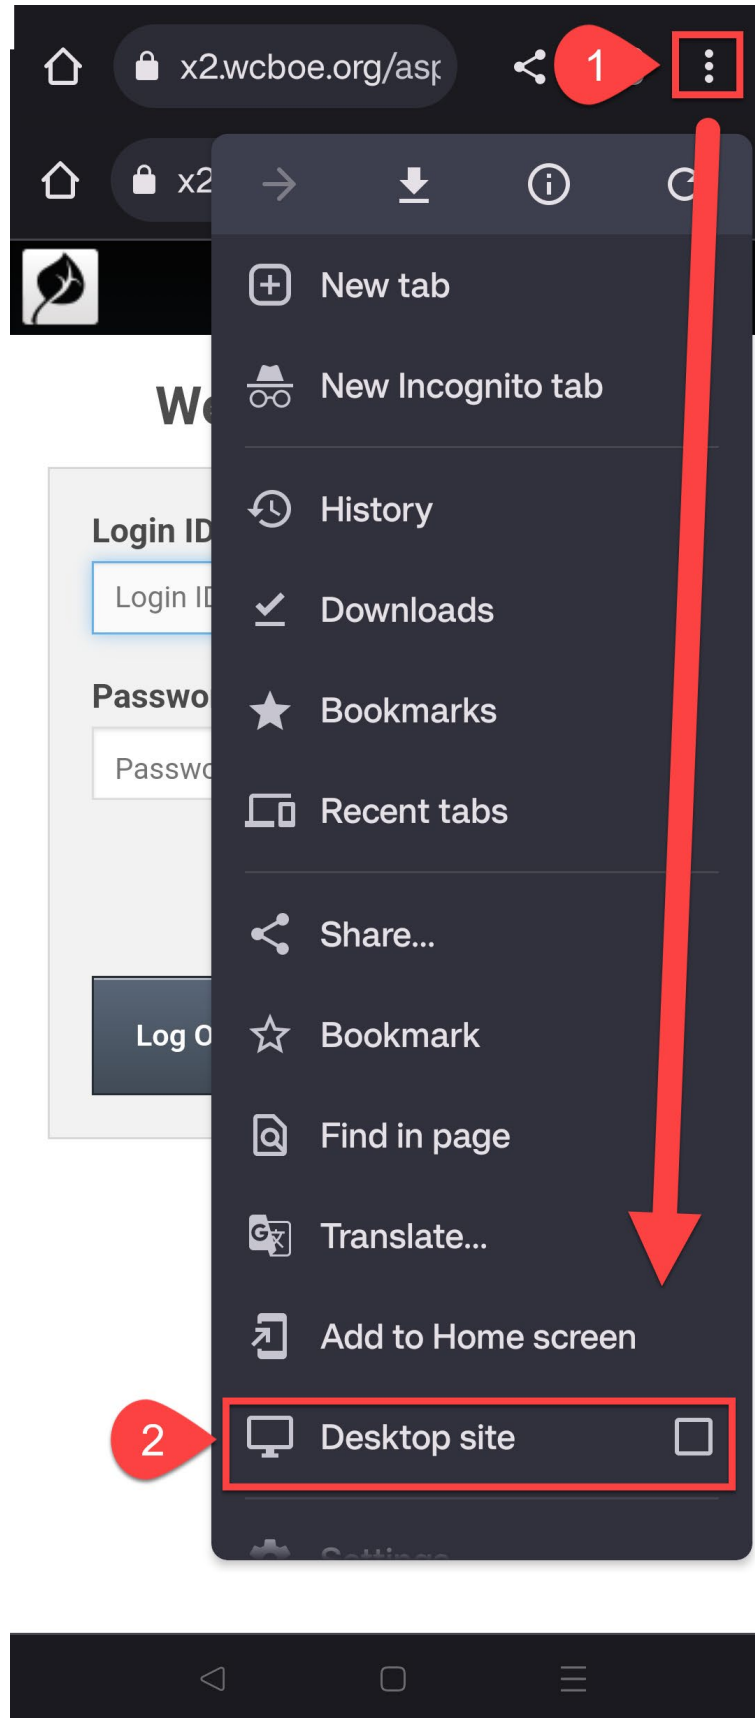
x2.wcboe.org/asp

1

x2

We

Login ID

Login ID

Passwo

Passwo

Log O

New tab

New Incognito tab

History

Downloads

Bookmarks

Recent tabs

Share...

Bookmark

Find in page

Translate...

Add to Home screen

2

Desktop site

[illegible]